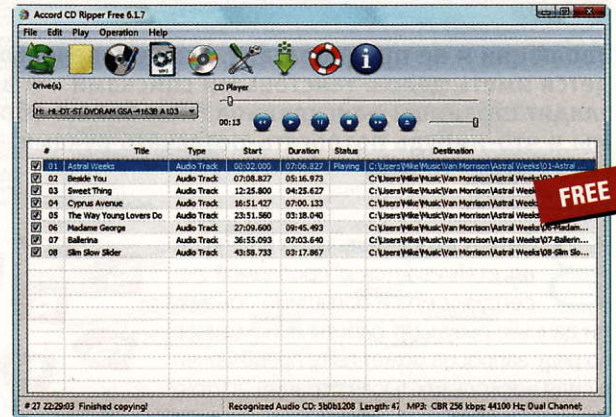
Accord CD Ripper Free 6.1.7

File Edit Play Operation Help

Drive(s)

H: HL-DT-ST DVDRAM GSA-H163B A103

CD Player

00:13

| # | Title | Type | Start | Duration | Status | Destination |
|---|---|---|---|---|---|---|
| 01 | Astral Weeks | Audio Track | 00:02.000 | 07:06.827 | Playing | C:\Users\Mike\Music\Van Morrison\Astral Weeks\01-Astral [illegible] |
| 02 | Beside You | Audio Track | 07:08.827 | 05:16.973 | | C:\Users\Mike\Music\Van Morrison\Astral Weeks\02-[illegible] |
| 03 | Sweet Thing | Audio Track | 12:25.800 | 04:25.627 | | C:\Users\Mike\Music\Van Morrison\Astral Weeks\03-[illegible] |
| 04 | Cyprus Avenue | Audio Track | 16:51.427 | 07:00.133 | | C:\Users\Mike\Music\Van Morrison\Astral Weeks\04-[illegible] |
| 05 | The Way Young Lovers Do | Audio Track | 23:51.560 | 03:18.040 | | C:\Users\Mike\Music\Van Morrison\Astral Weeks\05-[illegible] |
| 06 | Madame George | Audio Track | 27:09.600 | 09:45.493 | | C:\Users\Mike\Music\Van Morrison\Astral Weeks\06-Madam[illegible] |
| 07 | Ballerina | Audio Track | 36:55.093 | 07:03.640 | | C:\Users\Mike\Music\Van Morrison\Astral Weeks\07-Ballerin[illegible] |
| 08 | Slim Slow Slider | Audio Track | 43:58.733 | 03:17.867 | | C:\Users\Mike\Music\Van Morrison\Astral Weeks\08-Slim Slo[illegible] |

FREE

# 27 22:29:03 Finished copying! Recognized Audio CD: 5b0b1208 Length: 4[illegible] MP3: CBR 256 kbps; 44100 Hz; Dual Channel;